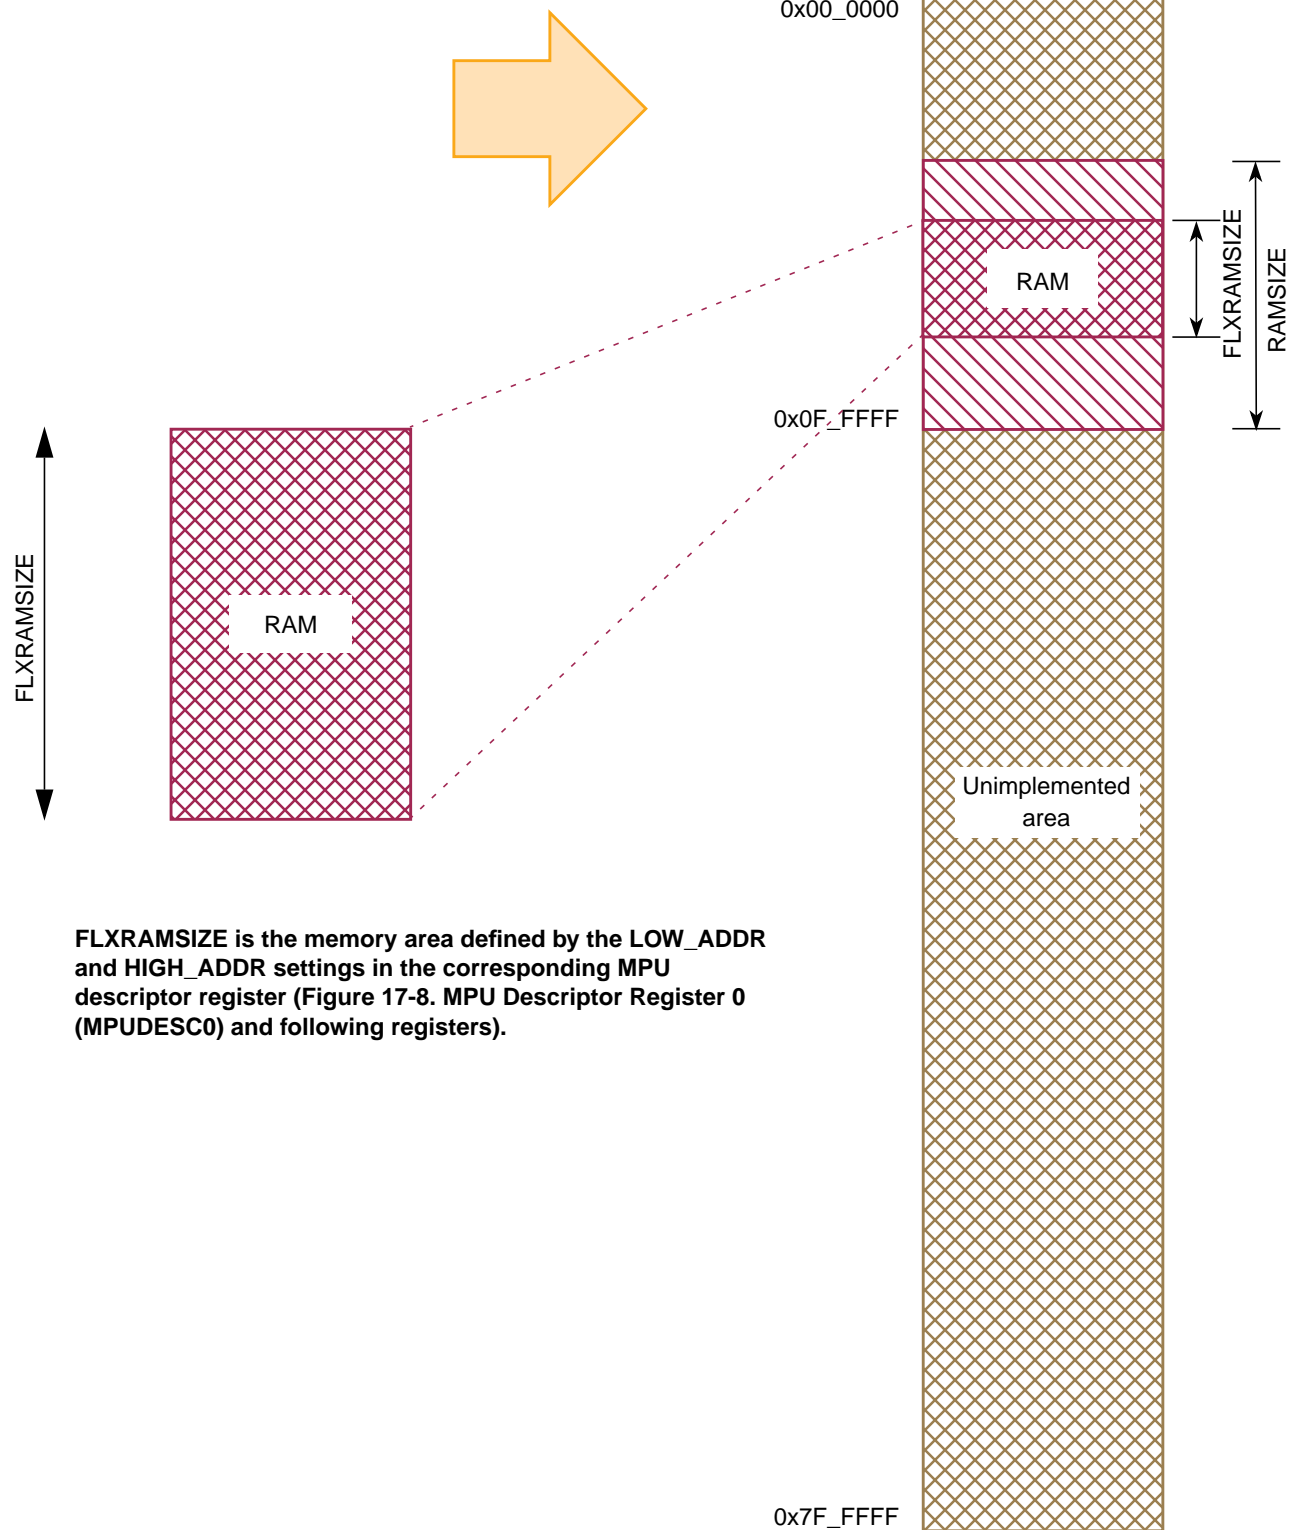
0x00_0000

RAM

FLXRAMSIZE

RAMSIZE

0x0F_FFFF

FLXRAMSIZE

RAM

Unimplemented area

FLXRAMSIZE is the memory area defined by the LOW_ADDR and HIGH_ADDR settings in the corresponding MPU descriptor register (Figure 17-8. MPU Descriptor Register 0 (MPUDESC0) and following registers).

0x7F_FFFF